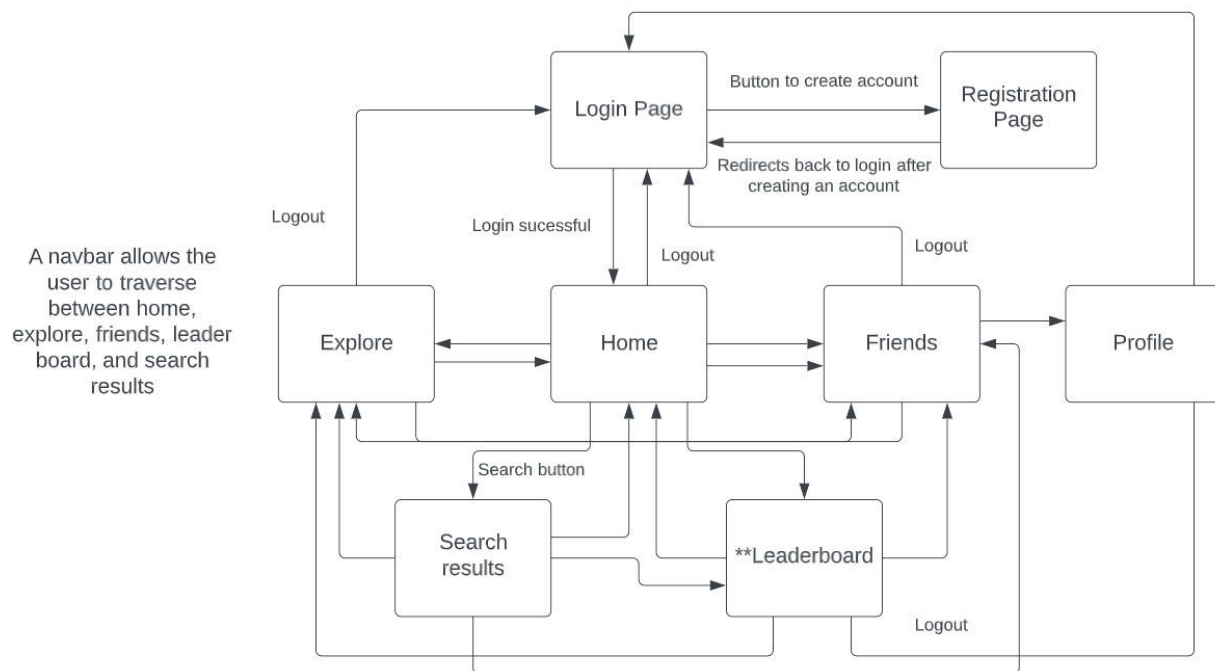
A navbar allows the user to traverse between home, explore, friends, leader board, and search results

Login Page

Button to create account

Registration Page

Redirects back to login after creating an account

Logout

Login sucessful

Logout

Logout

Explore

Home

Friends

Profile

Search button

Search results

**Leaderboard

Logout